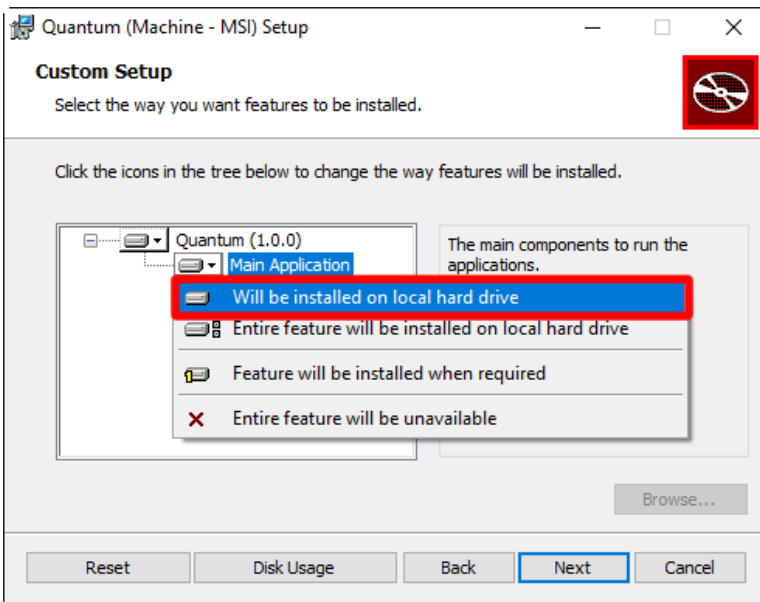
Quantum (Machine - MSI) Setup

Custom Setup

Select the way you want features to be installed.

Click the icons in the tree below to change the way features will be installed.

Quantum (1.0.0)

Main Application

Will be installed on local hard drive

Entire feature will be installed on local hard drive

Feature will be installed when required

Entire feature will be unavailable

The main components to run the applications.

Browse...

Reset

Disk Usage

Back

Next

Cancel